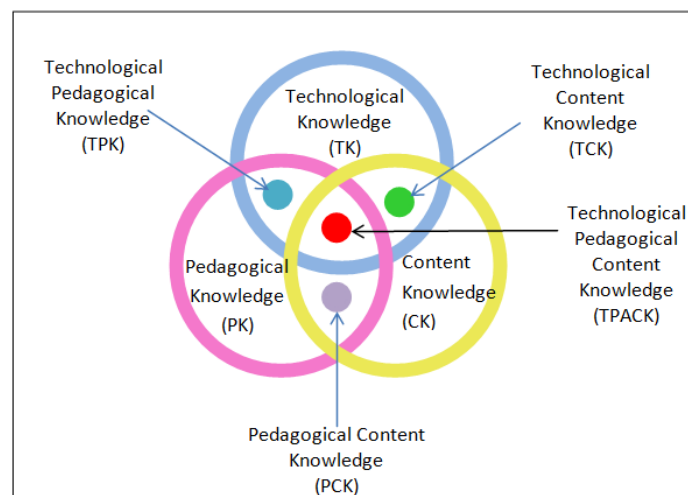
Technological Pedagogical Knowledge (TPK)

Technological Knowledge (TK)

Technological Content Knowledge (TCK)

Technological Pedagogical Content Knowledge (TPACK)

Pedagogical Knowledge (PK)

Content Knowledge (CK)

Pedagogical Content Knowledge (PCK)